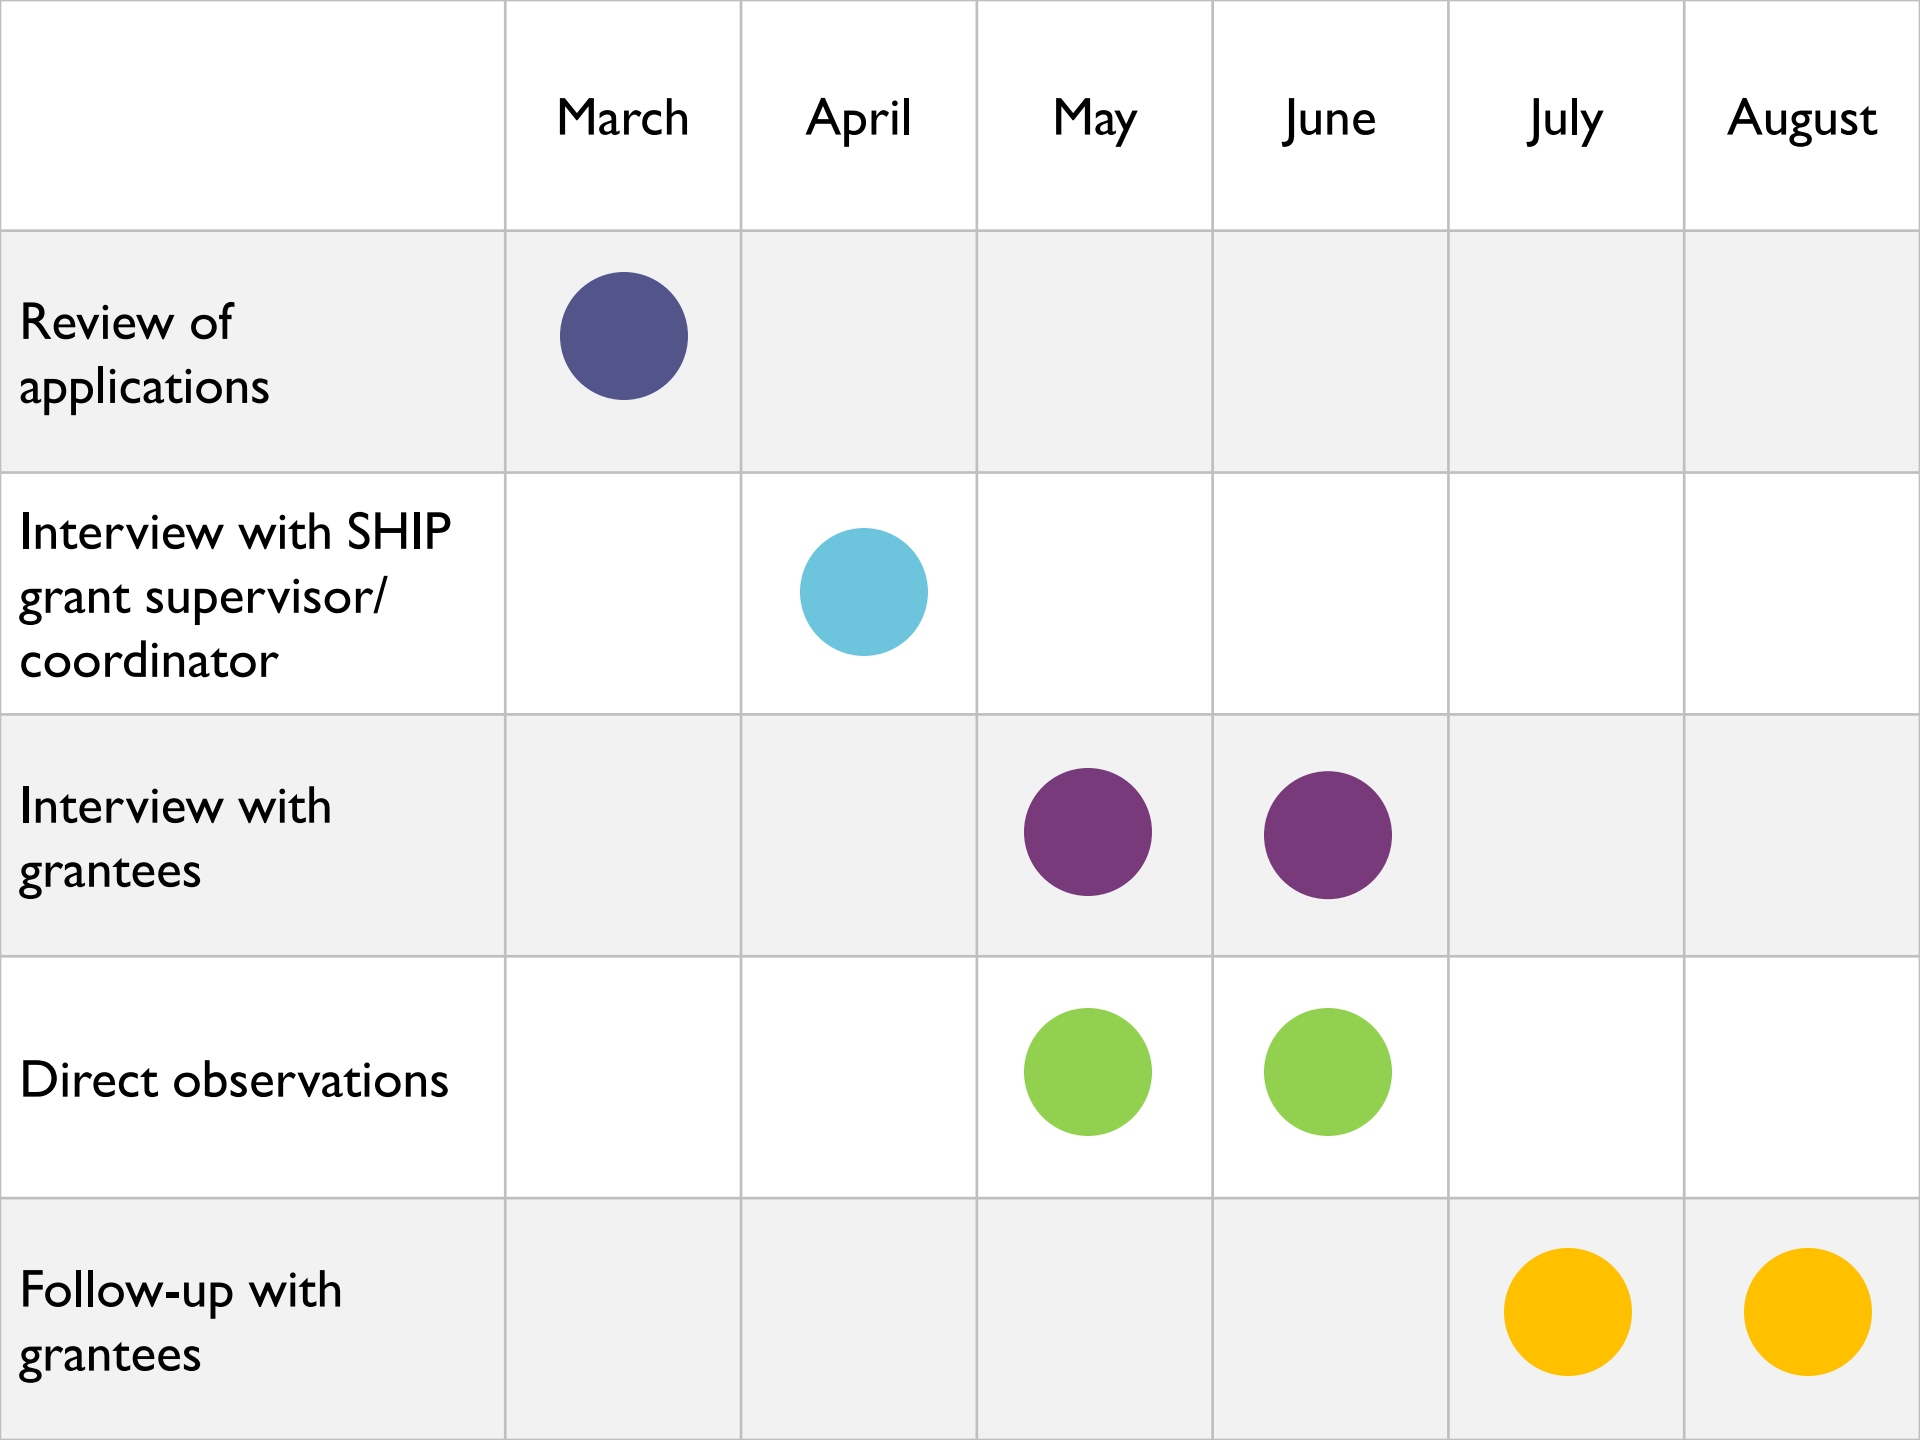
| | March | April | May | June | July | August |
|---|---|---|---|---|---|---|
| Review of applications | | | | | | |
| Interview with SHIP grant supervisor/ coordinator | | | | | | |
| Interview with grantees | | | | | | |
| Direct observations | | | | | | |
| Follow-up with grantees | | | | | | |